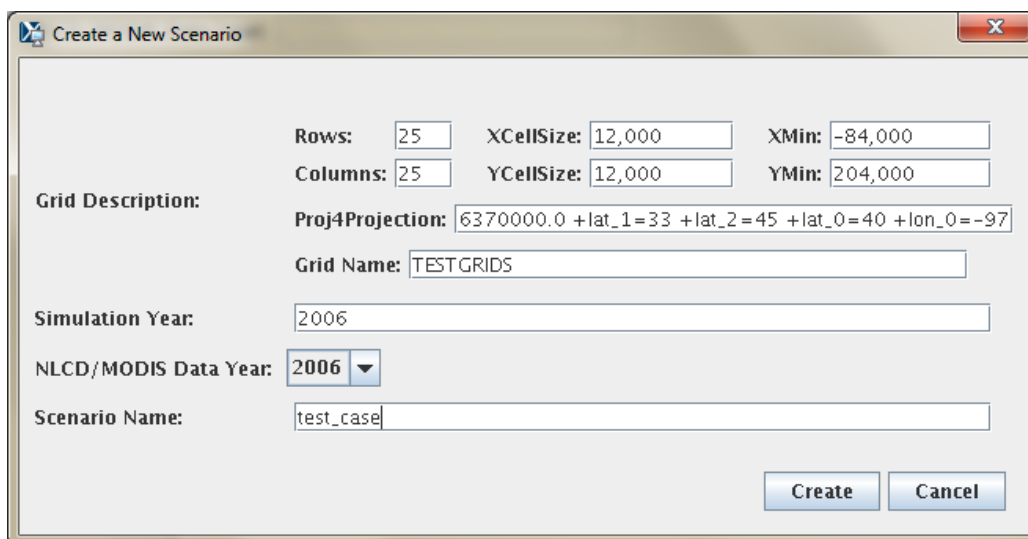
Create a New Scenario

Grid Description:

Rows: 25
XCellSize: 12,000
XMin: -84,000

Columns: 25
YCellSize: 12,000
YMin: 204,000

Proj4Projection: 6370000.0 +lat_1=33 +lat_2=45 +lat_0=40 +lon_0=-97

Grid Name: TESTGRIDS

Simulation Year: 2006

NLCD/MODIS Data Year: 2006

Scenario Name: test_case

Create
Cancel